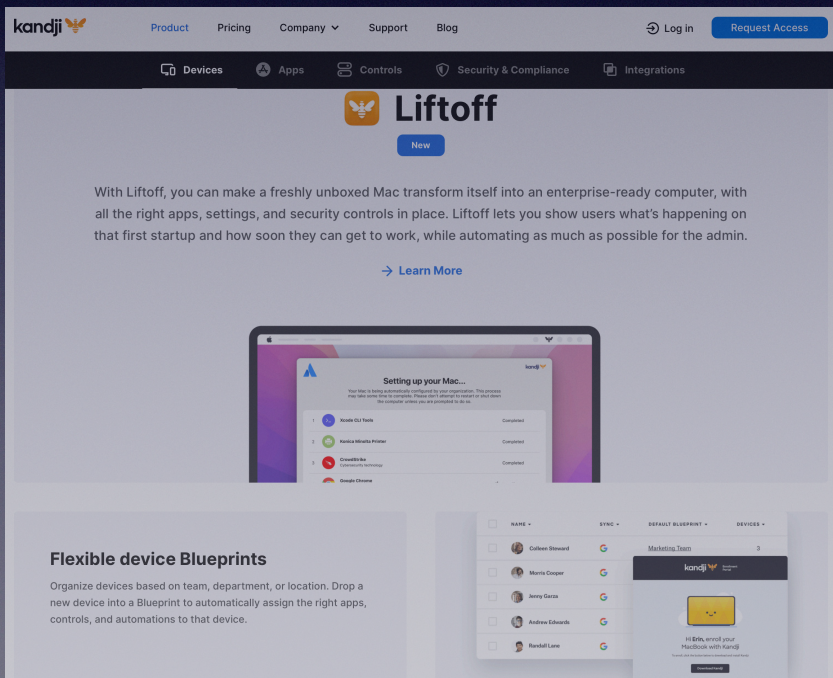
kandji

Product Pricing Company Support Blog

Log in Request Access

Devices Apps Controls Security & Compliance Integrations

Liftoff

New

With Liftoff, you can make a freshly unboxed Mac transform itself into an enterprise-ready computer, with all the right apps, settings, and security controls in place. Liftoff lets you show users what's happening on that first startup and how soon they can get to work, while automating as much as possible for the admin.

Learn More

kandji

Setting up your Mac...

Your Mac is being automatically configured for your organization. This process may take some time to complete. Please don't attempt to restart or shut down the computer unless you are prompted to do so.

| 1 | Xcode CLI Tools | Completed |
|---|---|---|
| 2 | Konica Minolta Printer | Completed |
| 3 | CrowdStrike Cybersecurity technology | Completed |
| | Google Chrome | |

Flexible device Blueprints

Organize devices based on team, department, or location. Drop a new device into a Blueprint to automatically assign the right apps, controls, and automations to that device.

| NAME | SYNC | DEFAULT BLUEPRINT | DEVICES |
|---|---|---|---|
| Colleen Steward | G | Marketing Team | 3 |
| Morris Cooper | G | | |
| Jenny Garza | G | | |
| Andrew Edwards | G | | |
| Randall Lane | G | | |

kandji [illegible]

Hi Erin, enroll your MacBook with Kandji

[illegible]

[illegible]